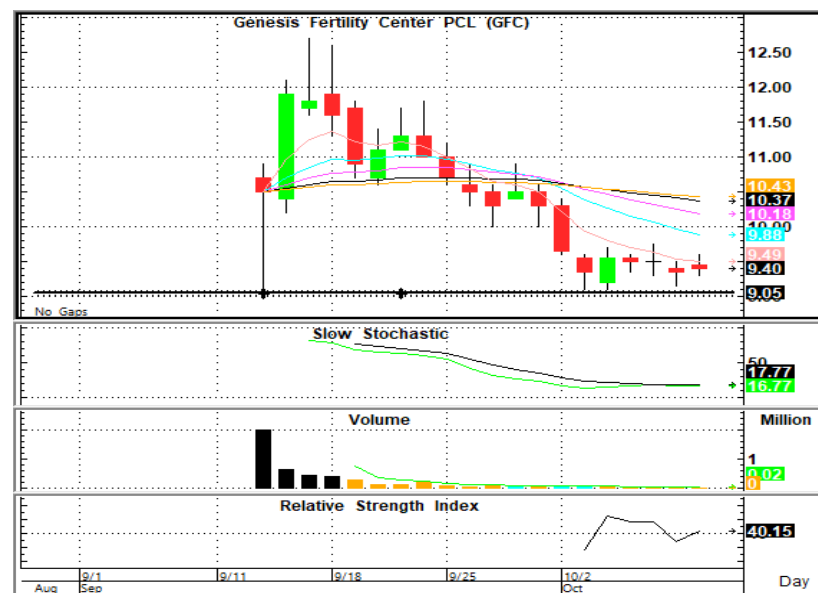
Genesis Fertility Center PCL (GFC)

12.50
12.00
11.50
11.00
10.43
10.37
10.18
9.88
9.49
9.40
9.05

No Gaps

Slow Stochastic

50
17.77
16.77

Volume

Million
1
0.02
0

Relative Strength Index

40.15

9/1
9/11
9/18
9/25
10/2
Aug
Sep
Oct
Day